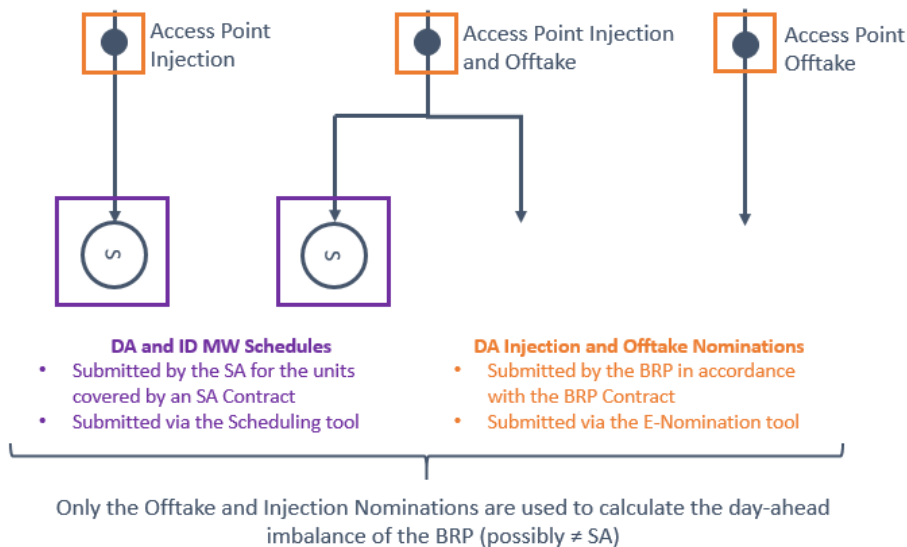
Access Point Injection

Access Point Injection and Offtake

Access Point Offtake

S

S

DA and ID MW Schedules
• Submitted by the SA for the units covered by an SA Contract
• Submitted via the Scheduling tool

DA Injection and Offtake Nominations
• Submitted by the BRP in accordance with the BRP Contract
• Submitted via the E-Nomination tool

Only the Offtake and Injection Nominations are used to calculate the day-ahead imbalance of the BRP (possibly ≠ SA)